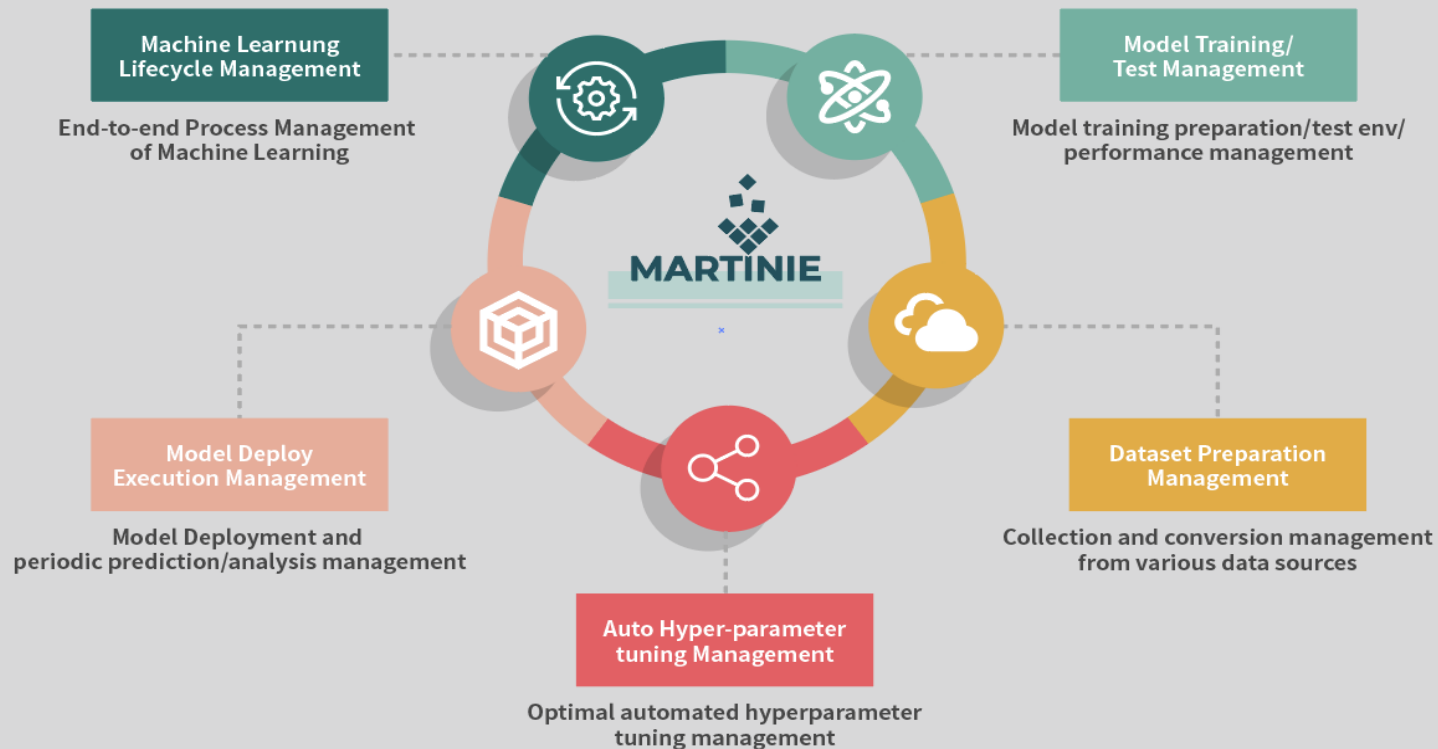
Machine Learnung Lifecycle Management

End-to-end Process Management of Machine Learning

Model Training/ Test Management

Model training preparation/test env/ performance management

MARTINIE

Model Deploy Execution Management

Model Deployment and periodic prediction/analysis management

Dataset Preparation Management

Collection and conversion management from various data sources

Auto Hyper-parameter tuning Management

Optimal automated hyperparameter tuning management